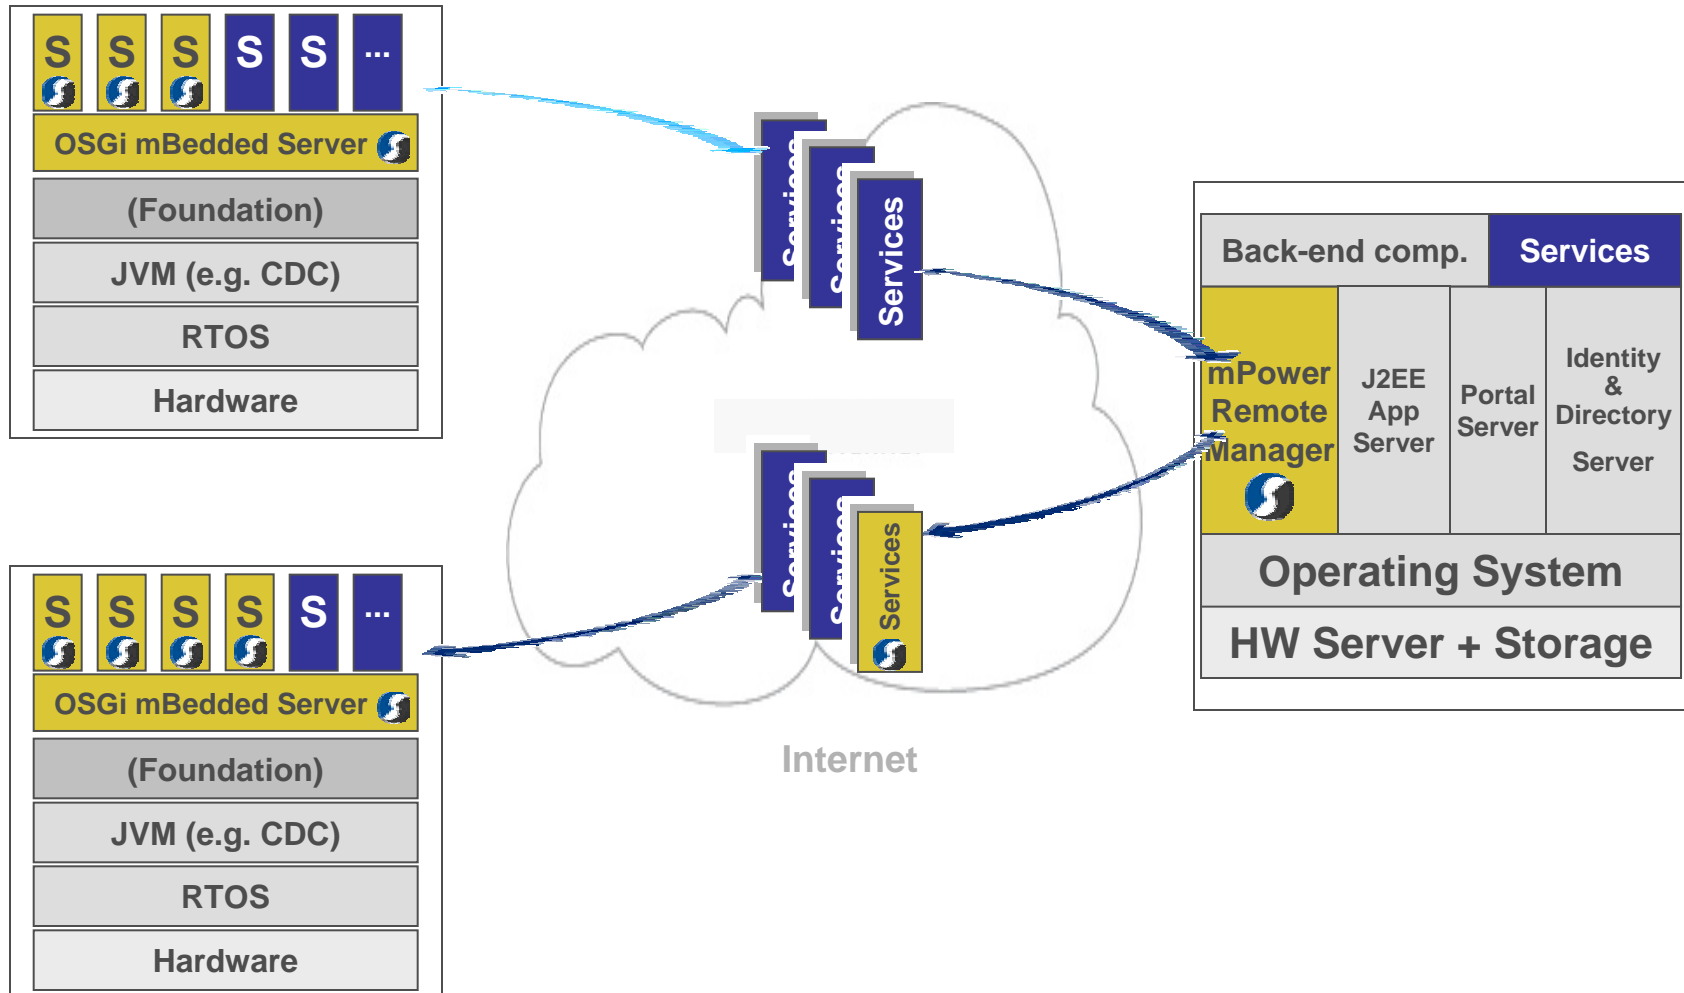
S S S S S ...

OSGi mBedded Server

(Foundation)

JVM (e.g. CDC)

RTOS

Hardware

Services
Services
Services

Services
Services
Services

Internet

Back-end comp.
Services

mPower Remote Manager

J2EE App Server

Portal Server

Identity & Directory Server

Operating System

HW Server + Storage

S S S S S ...

OSGi mBedded Server

(Foundation)

JVM (e.g. CDC)

RTOS

Hardware